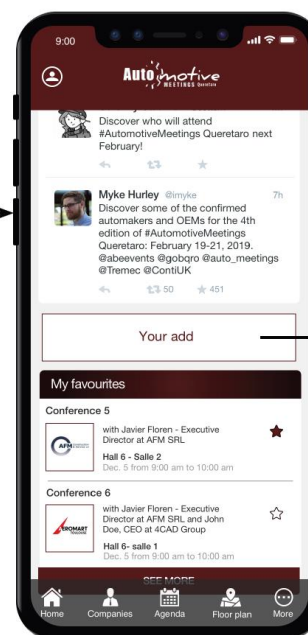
9:00

Automotive MEETINGS Querétaro

Discover who will attend #AutomotiveMeetings Queretaro next February!

Myke Hurley @imyke 7h
Discover some of the confirmed automakers and OEMs for the 4th edition of #AutomotiveMeetings Queretaro: February 19-21, 2019. @abeevents @gobqro @auto_meetings @Tremec @ContiUK

50 451

Your add

My favourites

Conference 5
AFM
with Javier Floren - Executive Director at AFM SRL
Hall 6 - Salle 2
Dec. 5 from 9:00 am to 10:00 am

Conference 6
AEROMART
with Javier Floren - Executive Director at AFM SRL and John Doe, CEO at 4CAD Group
Hall 6- salle 1
Dec. 5 from 9:00 am to 10:00 am

SEE MORE

Home Companies Agenda Floor plan More